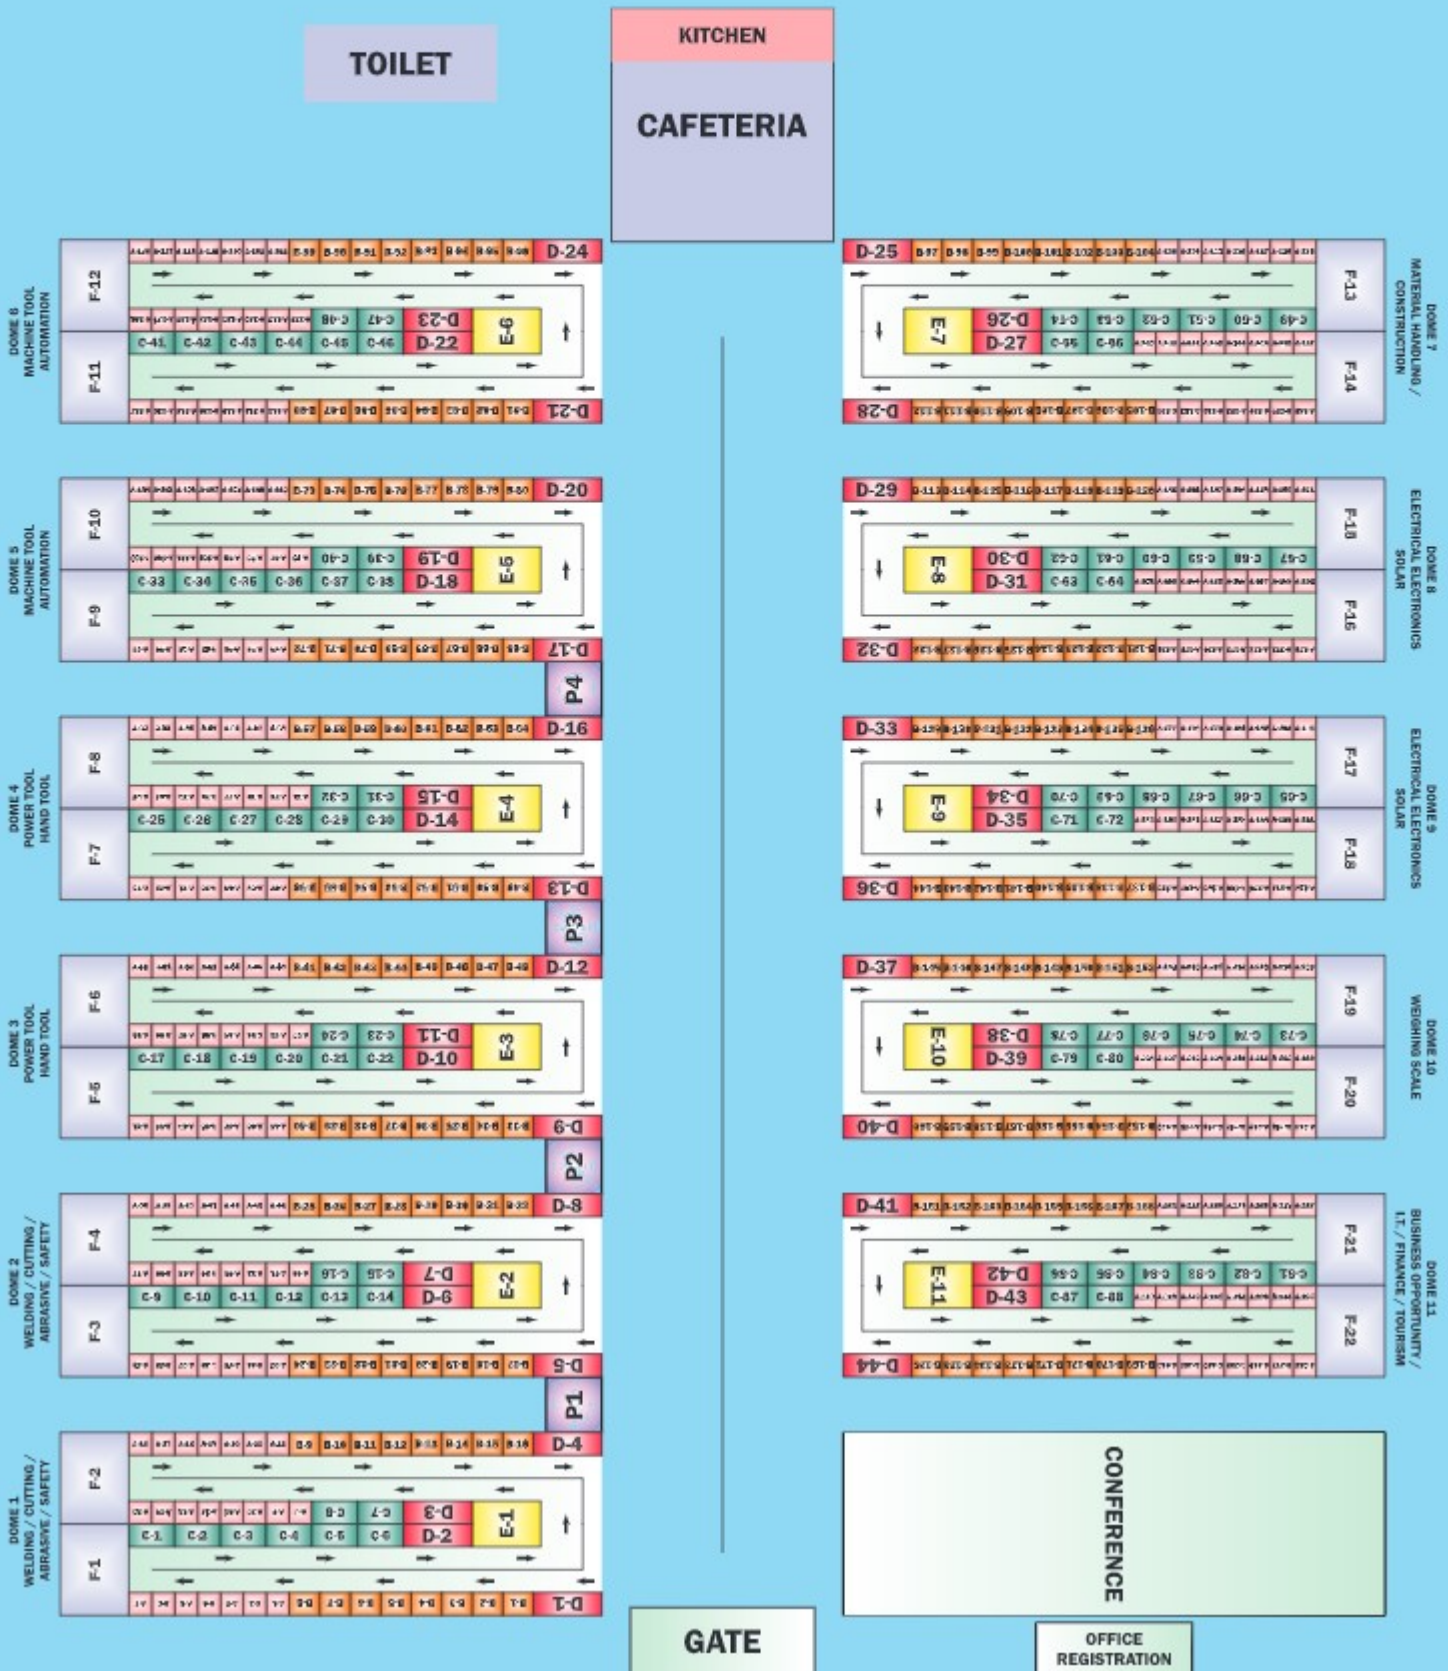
TOILET

KITCHEN

CAFETERIA

DOME 6
MACHINE TOOL
AUTOMATION

F-12
F-11

B-89 B-90 B-91 B-92 B-93 B-94 B-95 B-96 D-24

C-48 C-47 D-23 E-6
C-41 C-42 C-43 C-44 C-45 C-46 D-22

B-89 B-87 B-86 B-85 B-84 B-83 B-82 B-81 D-21

DOME 5
MACHINE TOOL
AUTOMATION

F-10
F-9

B-73 B-74 B-75 B-76 B-77 B-78 B-79 B-80 D-20

C-40 C-39 D-19 E-5
C-33 C-34 C-35 C-36 C-37 C-38 D-18

B-72 B-71 B-70 B-69 B-68 B-67 B-66 B-65 D-17

P4

DOME 4
POWER TOOL
HAND TOOL

F-8
F-7

B-57 B-58 B-59 B-60 B-61 B-62 B-63 B-64 D-16

C-32 C-31 D-15 E-4
C-25 C-26 C-27 C-28 C-29 C-30 D-14

B-56 B-55 B-54 B-53 B-52 B-51 B-50 B-49 D-13

P3

DOME 3
POWER TOOL
HAND TOOL

F-6
F-5

B-41 B-42 B-43 B-44 B-45 B-46 B-47 B-48 D-12

C-24 C-23 D-11 E-3
C-17 C-18 C-19 C-20 C-21 C-22 D-10

B-40 B-39 B-38 B-37 B-36 B-35 B-34 B-33 D-9

P2

DOME 2
WELDING / CUTTING /
ABRASIVE / SAFETY

F-4
F-3

B-25 B-26 B-27 B-28 B-29 B-30 B-31 B-32 D-8

C-16 C-15 D-7 E-2
C-9 C-10 C-11 C-12 C-13 C-14 D-6

B-24 B-23 B-22 B-21 B-20 B-19 B-18 B-17 D-5

P1

DOME 1
WELDING / CUTTING /
ABRASIVE / SAFETY

F-2
F-1

B-9 B-10 B-11 B-12 B-13 B-14 B-15 B-16 D-4

C-8 C-7 D-3 E-1
C-1 C-2 C-3 C-4 C-5 C-6 D-2

B-8 B-7 B-6 B-5 B-4 B-3 B-2 B-1 D-1

D-25 B-97 B-98 B-99 B-100 B-101 B-102 B-103 B-104

E-7 D-26 C-54 C-53 C-52 C-51 C-50 C-49
D-27 C-55 C-56

D-28 B-112 B-111 B-110 B-109 B-108 B-107 B-106 B-105

F-13
F-14

DOME 7
MATERIAL HANDLING /
CONSTRUCTION

D-29 B-113 B-114 B-115 B-116 B-117 B-118 B-119 B-120

E-8 D-30 C-62 C-61 C-60 C-59 C-58 C-57
D-31 C-63 C-64

D-32 B-128 B-127 B-126 B-125 B-124 B-123 B-122 B-121

F-15
F-16

DOME 8
ELECTRICAL ELECTRONICS
SOLAR

D-33 B-129 B-130 B-131 B-132 B-133 B-134 B-135 B-136

E-9 D-34 C-70 C-69 C-68 C-67 C-66 C-65
D-35 C-71 C-72

D-36 B-144 B-143 B-142 B-141 B-140 B-139 B-138 B-137

F-17
F-18

DOME 9
ELECTRICAL ELECTRONICS
SOLAR

D-37 B-145 B-146 B-147 B-148 B-149 B-150 B-151 B-152

E-10 D-38 C-78 C-77 C-76 C-75 C-74 C-73
D-39 C-79 C-80

D-40 B-160 B-159 B-158 B-157 B-156 B-155 B-154 B-153

F-19
F-20

DOME 10
WEIGHING SCALE

D-41 B-161 B-162 B-163 B-164 B-165 B-166 B-167 B-168

E-11 D-42 C-86 C-85 C-84 C-83 C-82 C-81
D-43 C-87 C-88

D-44 B-176 B-175 B-174 B-173 B-172 B-171 B-170 B-169

F-21
F-22

DOME 11
BUSINESS OPPORTUNITY /
I.T. / FINANCE / TOURISM

CONFERENCE

GATE

OFFICE
REGISTRATION